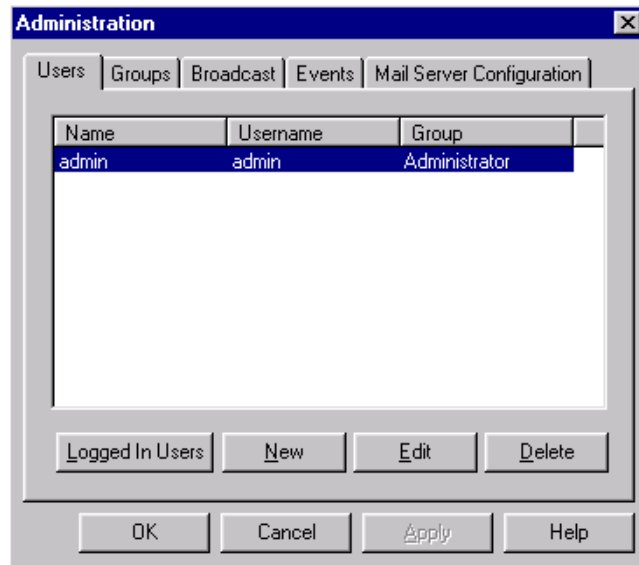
Administration

Users | Groups | Broadcast | Events | Mail Server Configuration

| Name | Username | Group |
|---|---|---|
| admin | admin | Administrator |

Logged In Users | New | Edit | Delete

OK | Cancel | Apply | Help